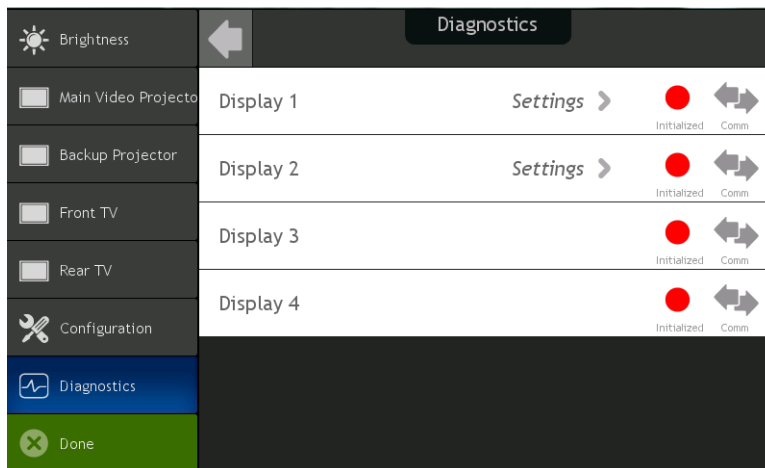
Brightness

Main Video Projecto

Backup Projector

Front TV

Rear TV

Configuration

Diagnostics

Done

Diagnostics

Display 1 Settings Initialized Comm

Display 2 Settings Initialized Comm

Display 3 Initialized Comm

Display 4 Initialized Comm